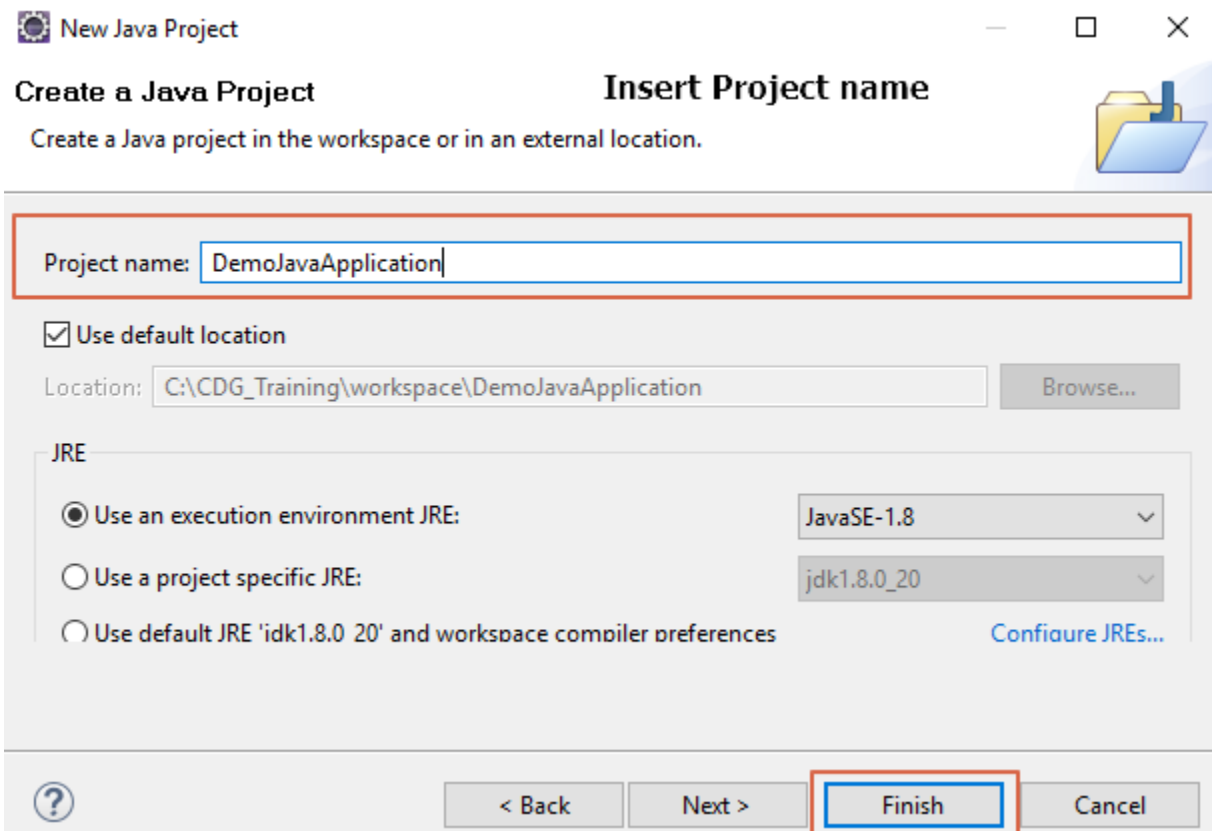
New Java Project

Create a Java Project

Insert Project name

Create a Java project in the workspace or in an external location.

Project name: DemoJavaApplication

Use default location

Location: C:\CDG_Training\workspace\DemoJavaApplication

Browse...

JRE

Use an execution environment JRE: JavaSE-1.8

Use a project specific JRE: jdk1.8.0_20

Use default JRE 'jdk1.8.0_20' and workspace compiler preferences

Configure JREs...

?

< Back

Next >

Finish

Cancel